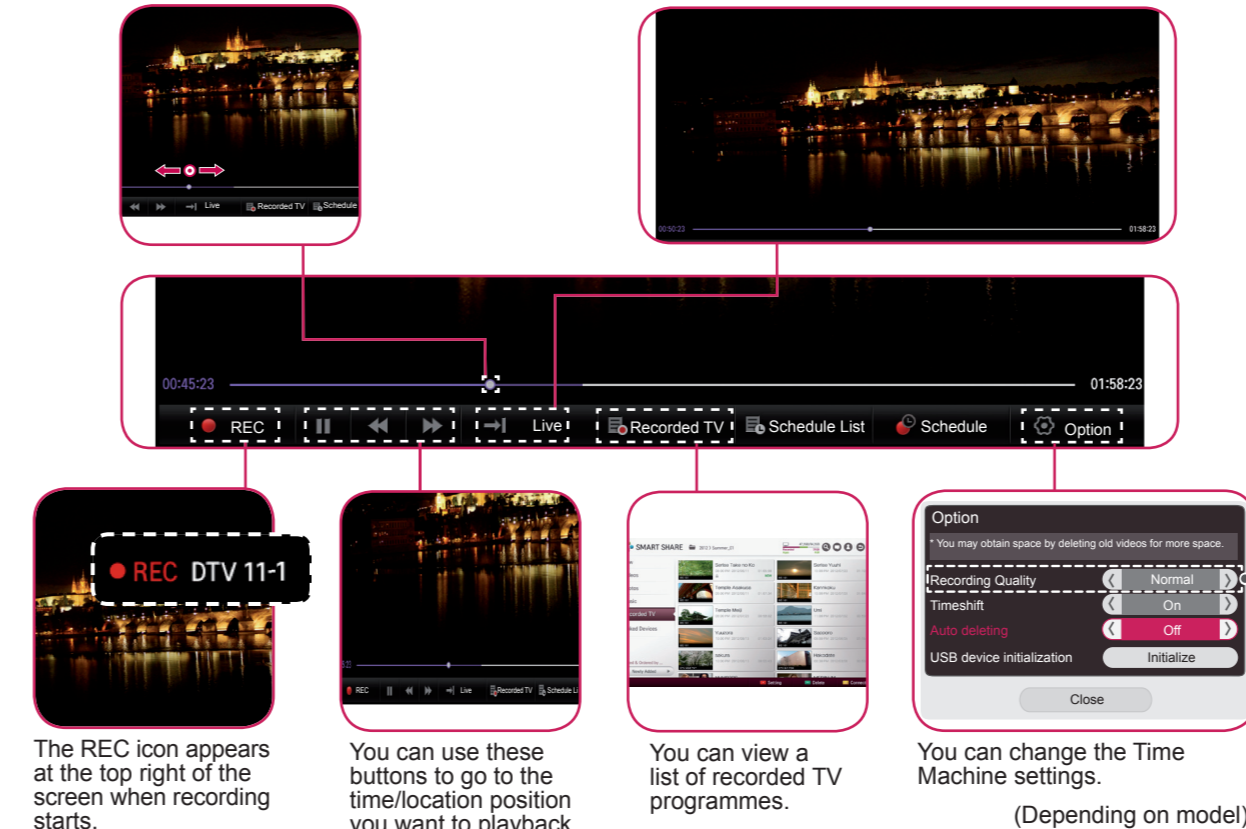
Live Recorded TV Schedule

00:50:23 01:58:23

00:45:23 01:58:23

REC Live Recorded TV Schedule List Schedule Option

REC DTV 11-1

REC Live Recorded TV Schedule Li

SMART SHARE

Option
* You may obtain space by deleting old videos for more space.
Recording Quality Normal
Timeshift On
Auto deleting Off
USB device initialization Initialize
Close

The REC icon appears at the top right of the screen when recording starts.

You can use these buttons to go to the time/location position you want to playback

You can view a list of recorded TV programmes.

You can change the Time Machine settings.

(Depending on model)